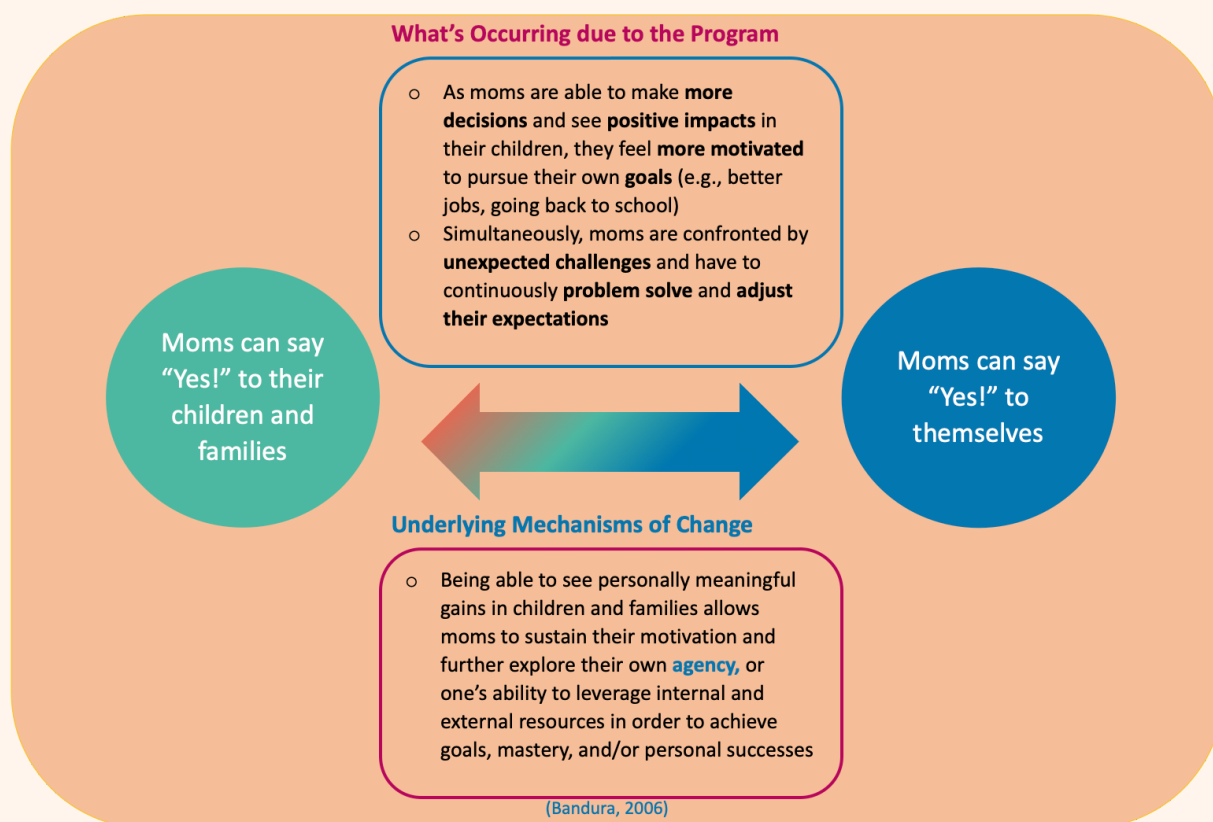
What's Occurring due to the Program

o As moms are able to make **more decisions** and see **positive impacts** in their children, they feel **more motivated** to pursue their own **goals** (e.g., better jobs, going back to school)
o Simultaneously, moms are confronted by **unexpected challenges** and have to continuously **problem solve** and **adjust their expectations**

Moms can say "Yes!" to their children and families

Moms can say "Yes!" to themselves

Underlying Mechanisms of Change

o Being able to see personally meaningful gains in children and families allows moms to sustain their motivation and further explore their own **agency,** or one's ability to leverage internal and external resources in order to achieve goals, mastery, and/or personal successes

(Bandura, 2006)